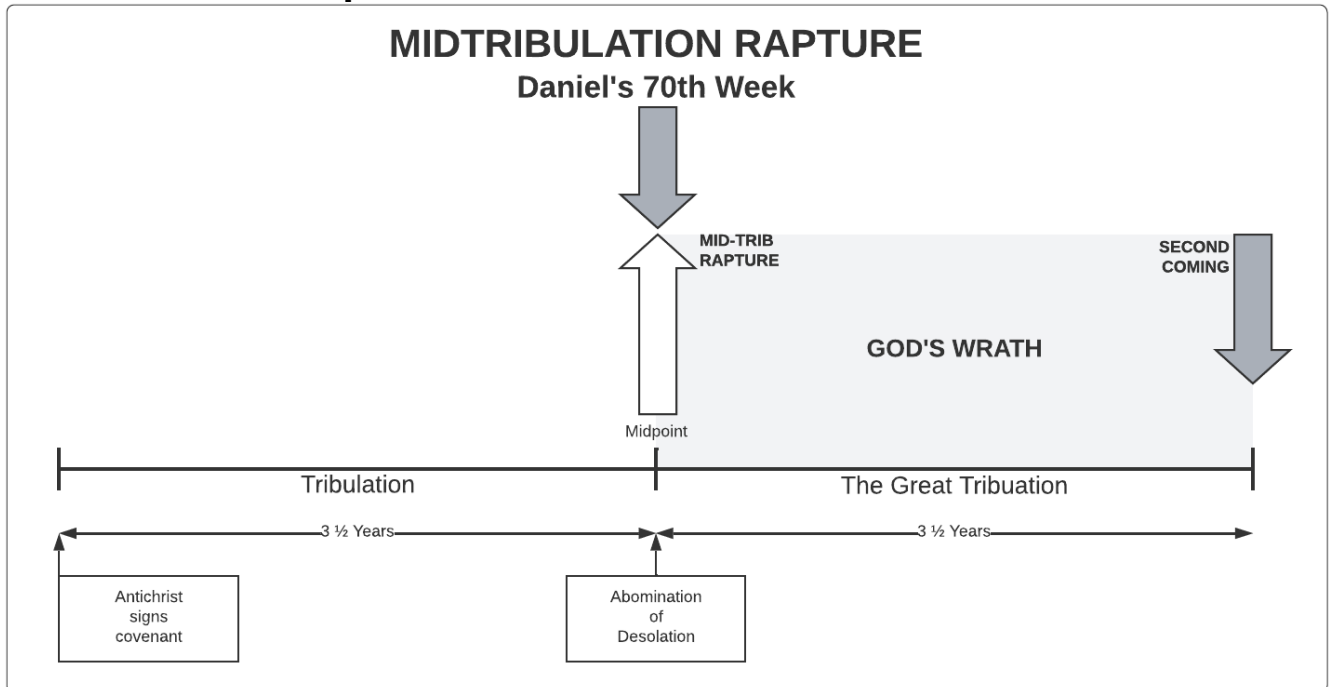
MIDTRIBULATION RAPTURE

Daniel's 70th Week

MID-TRIB RAPTURE

SECOND COMING

GOD'S WRATH

Midpoint

Tribulation

The Great Tribuation

3 ½ Years

3 ½ Years

Antichrist signs covenant

Abomination of Desolation